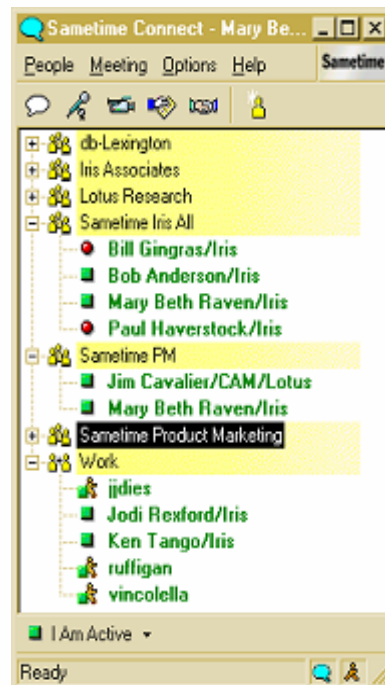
Sametime Connect - Mary Be...
People Meeting Options Help
Sametime

db-Lexington
Iris Associates
Lotus Research
Sametime Iris All
Bill Gingras/Iris
Bob Anderson/Iris
Mary Beth Raven/Iris
Paul Haverstock/Iris
Sametime PM
Jim Cavalier/CAM/Lotus
Mary Beth Raven/Iris
Sametime Product Marketing
Work
jjdies
Jodi Rexford/Iris
Ken Tango/Iris
ruffigan
vincolella

I Am Active

Ready